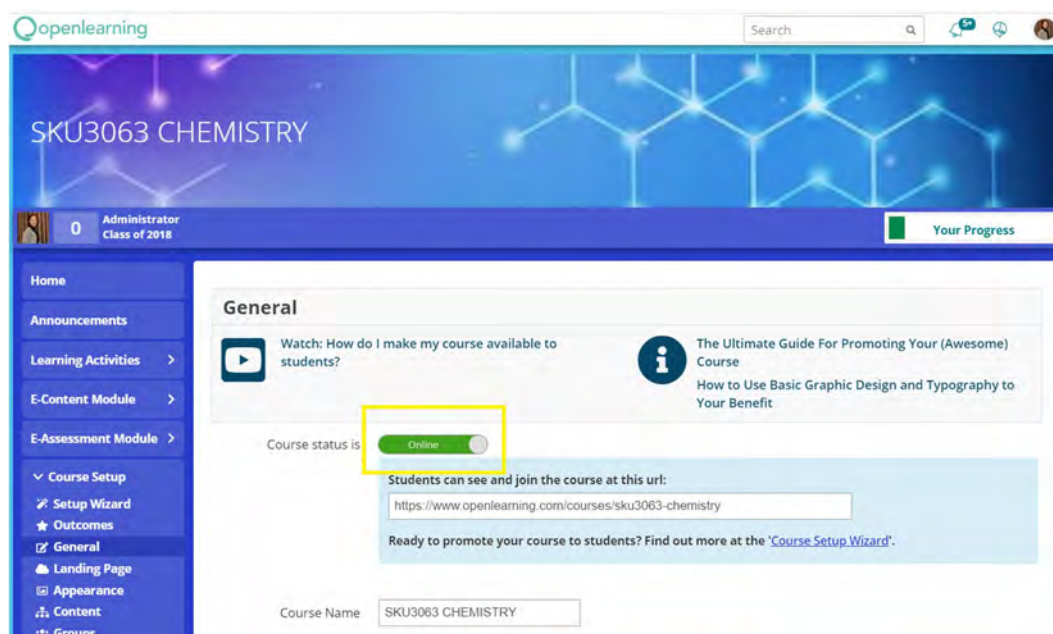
openlearning

Search

5+

SKU3063 CHEMISTRY

0 Administrator Class of 2018

Your Progress

Home

Announcements

Learning Activities >

E-Content Module >

E-Assessment Module >

Course Setup

Setup Wizard

Outcomes

General

Landing Page

Appearance

Content

Groups

General

Watch: How do I make my course available to students?

The Ultimate Guide For Promoting Your (Awesome) Course

How to Use Basic Graphic Design and Typography to Your Benefit

Course status is Online

Students can see and join the course at this url:

https://www.openlearning.com/courses/sku3063-chemistry

Ready to promote your course to students? Find out more at the 'Course Setup Wizard'.

Course Name SKU3063 CHEMISTRY